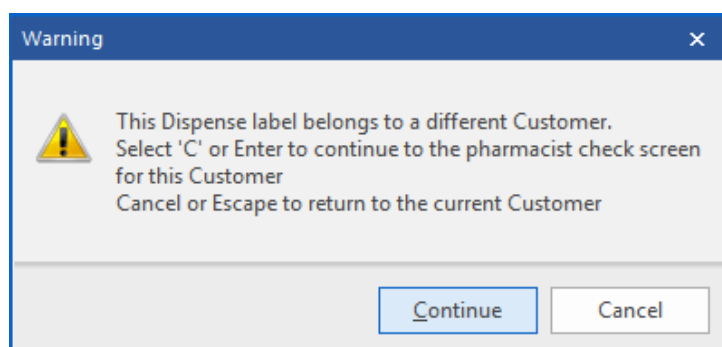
Warning

×

This Dispense label belongs to a different Customer.
Select 'C' or Enter to continue to the pharmacist check screen for this Customer
Cancel or Escape to return to the current Customer

Continue

Cancel